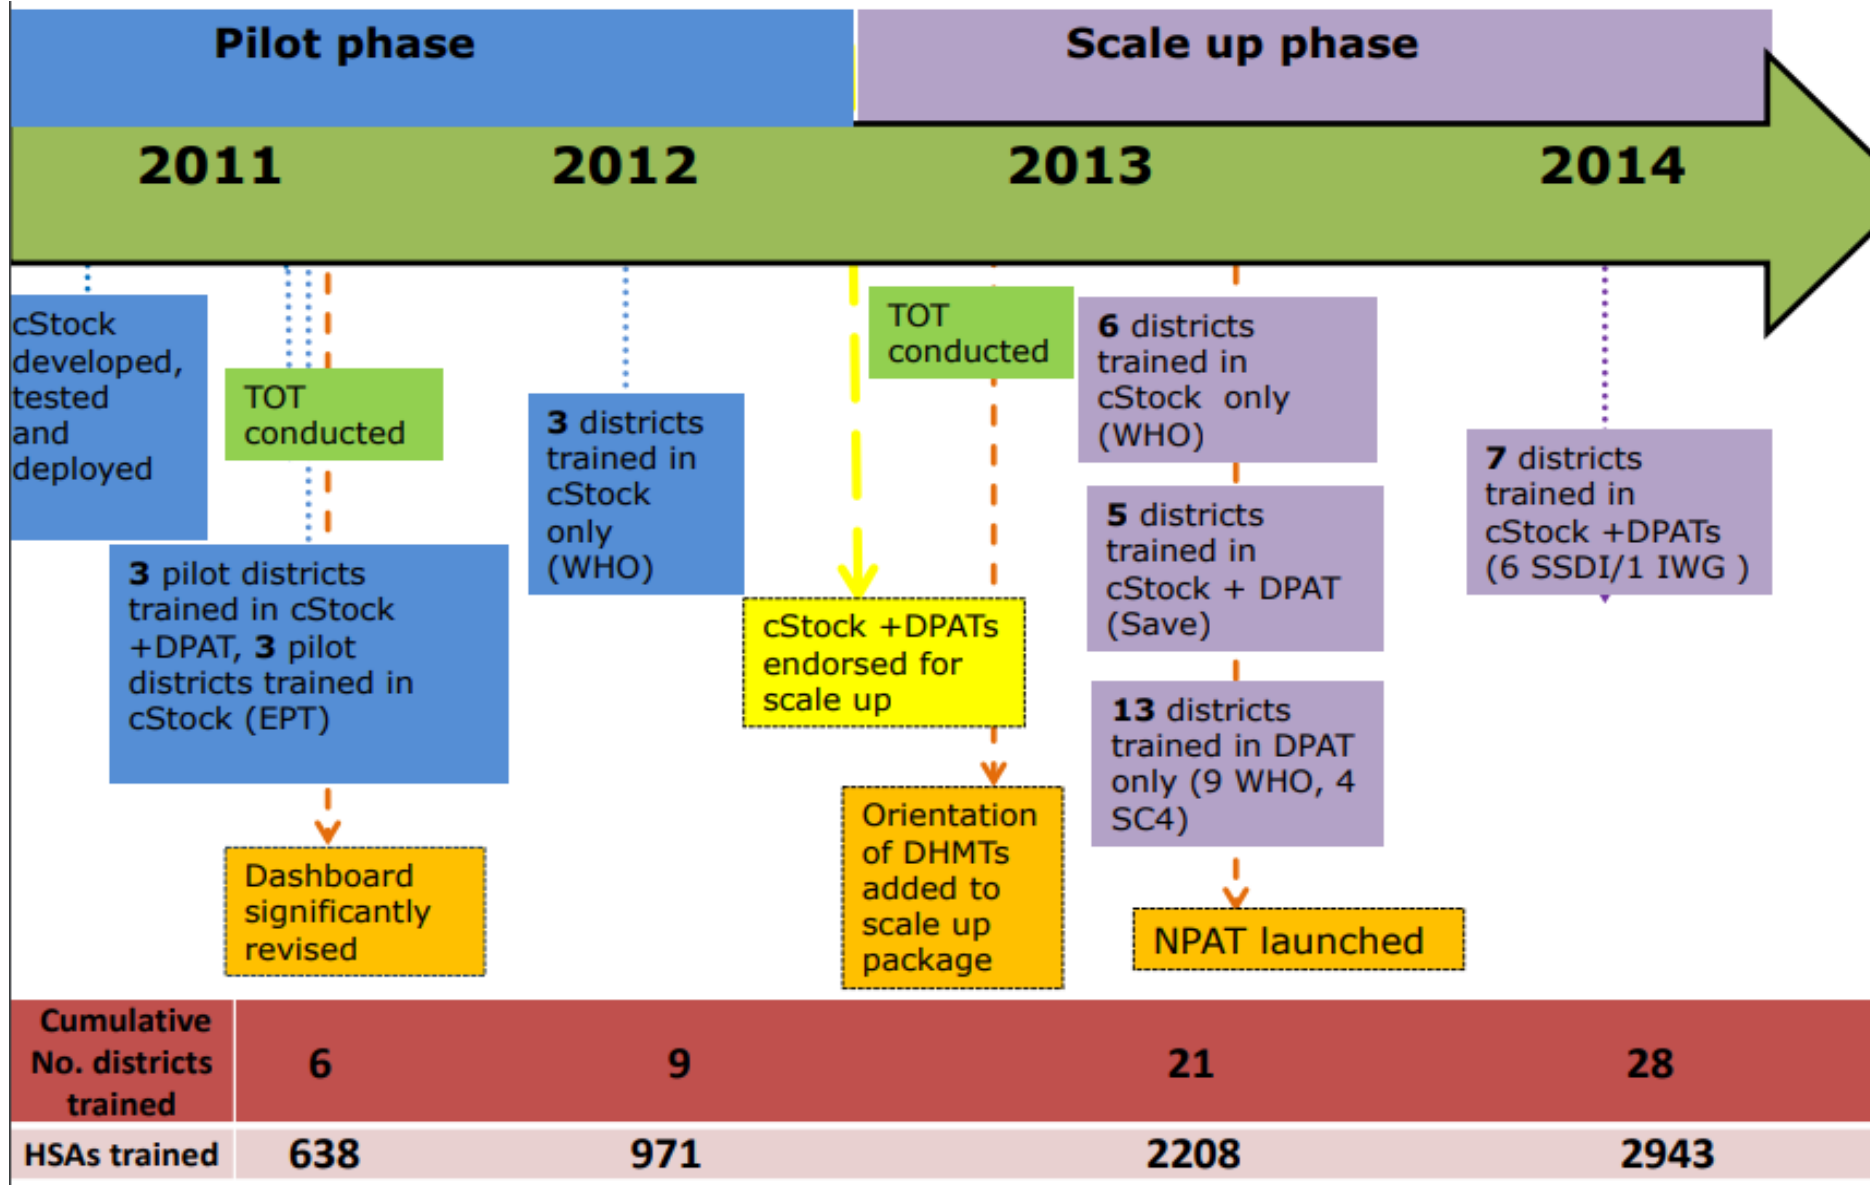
Pilot phase

Scale up phase

2011

2012

2013

2014

cStock developed, tested and deployed

TOT conducted

3 pilot districts trained in cStock +DPAT, 3 pilot districts trained in cStock (EPT)

Dashboard significantly revised

3 districts trained in cStock only (WHO)

cStock +DPATs endorsed for scale up

TOT conducted

Orientation of DHMTs added to scale up package

6 districts trained in cStock only (WHO)

5 districts trained in cStock + DPAT (Save)

13 districts trained in DPAT only (9 WHO, 4 SC4)

NPAT launched

7 districts trained in cStock +DPATs (6 SSDI/1 IWG )

| Cumulative No. districts trained | 6 | 9 | 21 | 28 |
|---|---|---|---|---|
| HSAs trained | 638 | 971 | 2208 | 2943 |